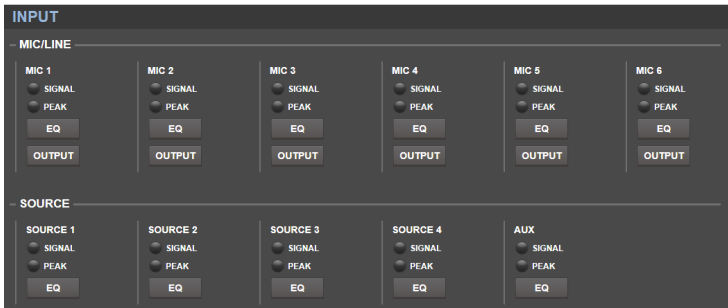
INPUT

MIC/LINE

MIC 1
SIGNAL
PEAK
EQ
OUTPUT

MIC 2
SIGNAL
PEAK
EQ
OUTPUT

MIC 3
SIGNAL
PEAK
EQ
OUTPUT

MIC 4
SIGNAL
PEAK
EQ
OUTPUT

MIC 5
SIGNAL
PEAK
EQ
OUTPUT

MIC 6
SIGNAL
PEAK
EQ
OUTPUT

SOURCE

SOURCE 1
SIGNAL
PEAK
EQ

SOURCE 2
SIGNAL
PEAK
EQ

SOURCE 3
SIGNAL
PEAK
EQ

SOURCE 4
SIGNAL
PEAK
EQ

AUX
SIGNAL
PEAK
EQ